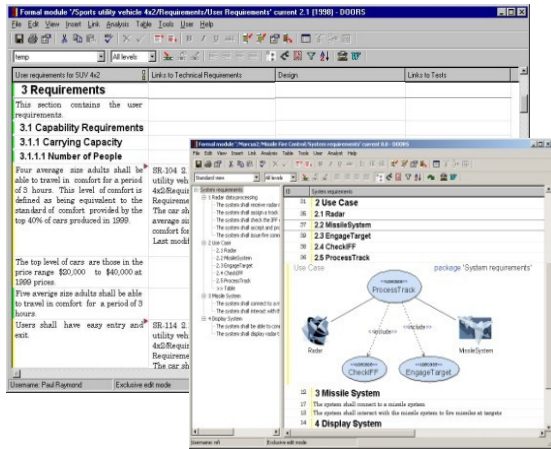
Formal module '/Sports utility vehicle 4x2/Requirements/User Requirements' current 2.1 (1998) - DOORS

File Edit View Insert Link Analysis Table Tools User Help

temp

All levels

| User requirements for SUV 4x2 | Links to Technical Requirements | Design | Links to Tests |
|---|---|---|---|

3 Requirements

This section contains the user requirements.

3.1 Capability Requirements

3.1.1 Carrying Capacity

3.1.1.1 Number of People

Four average size adults shall be able to travel in comfort for a period of 3 hours. This level of comfort is defined as being equivalent to the standard of comfort provided by the top 40% of cars produced in 1999.

SR-104 2. utility veh 4x2/Requir Requireme The car sh average si comfort for Last modif

The top level of cars are those in the price range $20,000 to $40,000 at 1999 prices.

Five average size adults shall be able to travel in comfort for a period of 3 hours.

Users shall have easy entry and exit.

SR-114 2. utility veh 4x2/Requir Requireme The car sh

Username: Paul Raymond Exclusive edit mode

Formal module "/Marcus2/Missile Fire Control System requirements" current 0.0 - DOORS

File Edit View Insert Link Analysis Table Tools User Analyst Help

Standard view All levels

System requirements
1 Radar data processing
The system shall receive radar
The system shall assign a track
The system shall check the IFF
The system shall accept and pro
The system shall issue fire comm
2 Use Case
2.1 Radar
2.2 MissileSystem
2.3 EngageTarget
2.4 CheckIFF
2.5 ProcessTrack
>> Table
3 Missile System
The system shall connect to a m
The system shall interact with th
4 Display System
The system shall be able to con
The system shall display radar

| ID | System requirements |
|---|---|
| 31 | 2 Use Case |
| 26 | 2.1 Radar |
| 27 | 2.2 MissileSystem |
| 28 | 2.3 EngageTarget |
| 29 | 2.4 CheckIFF |
| 30 | 2.5 ProcessTrack |

Use Case package 'System requirements'

ProcessTrack

«include» «include»

Radar MissileSystem

CheckIFF EngageTarget

| 12 | 3 Missile System |
|---|---|
| 17 | The system shall connect to a missile system |
| 18 | The system shall interact with the missile system to fire missiles at targets |
| 14 | 4 Display System |

Username: rsft Exclusive edit mode